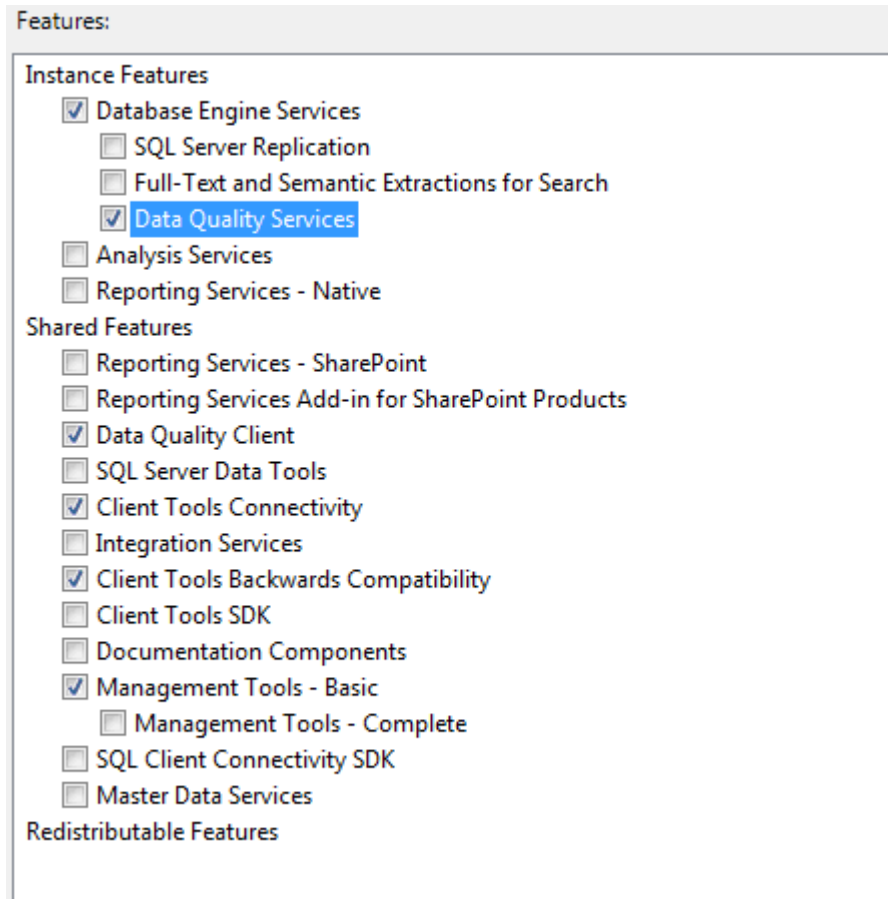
Features:

Instance Features
Database Engine Services
SQL Server Replication
Full-Text and Semantic Extractions for Search
Data Quality Services
Analysis Services
Reporting Services - Native
Shared Features
Reporting Services - SharePoint
Reporting Services Add-in for SharePoint Products
Data Quality Client
SQL Server Data Tools
Client Tools Connectivity
Integration Services
Client Tools Backwards Compatibility
Client Tools SDK
Documentation Components
Management Tools - Basic
Management Tools - Complete
SQL Client Connectivity SDK
Master Data Services
Redistributable Features